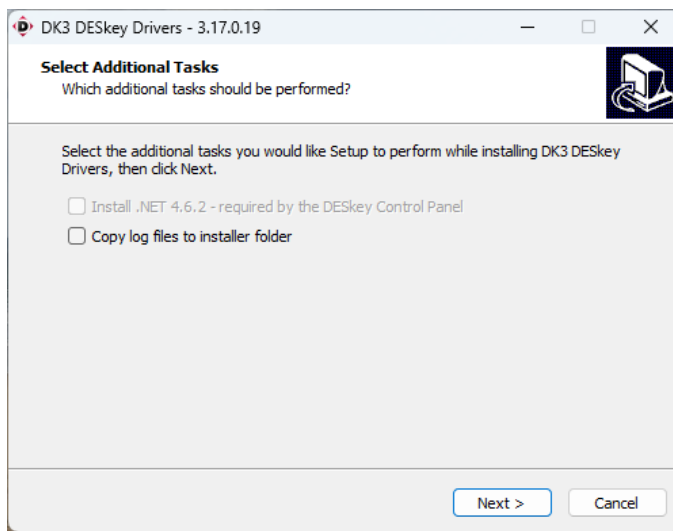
DK3 DESkey Drivers - 3.17.0.19

Select Additional Tasks
Which additional tasks should be performed?

Select the additional tasks you would like Setup to perform while installing DK3 DESkey Drivers, then click Next.

Install .NET 4.6.2 - required by the DESkey Control Panel

Copy log files to installer folder

Next >

Cancel